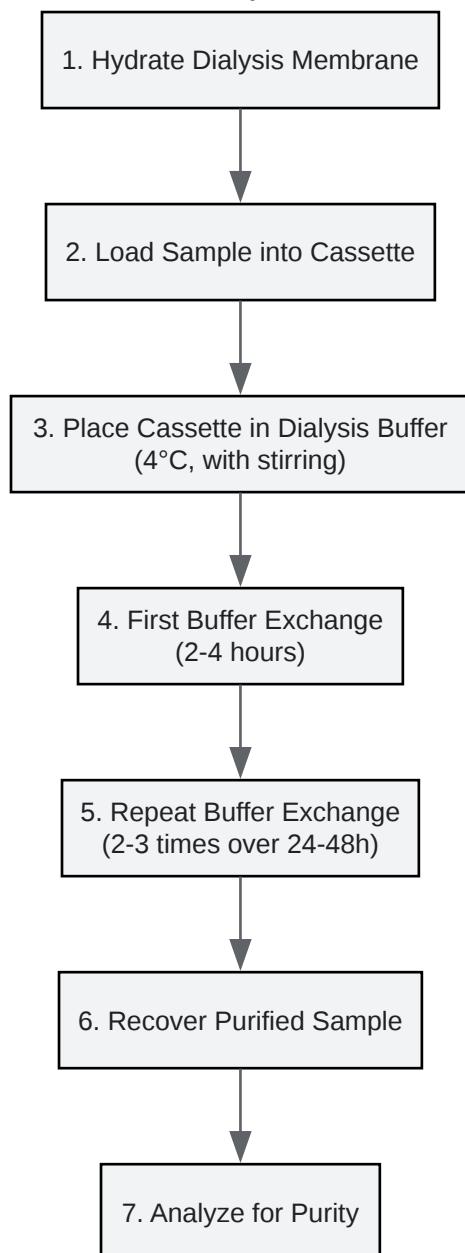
1. Hydrate Dialysis Membrane

2. Load Sample into Cassette

3. Place Cassette in Dialysis Buffer (4°C, with stirring)

4. First Buffer Exchange (2-4 hours)

5. Repeat Buffer Exchange (2-3 times over 24-48h)

6. Recover Purified Sample

7. Analyze for Purity